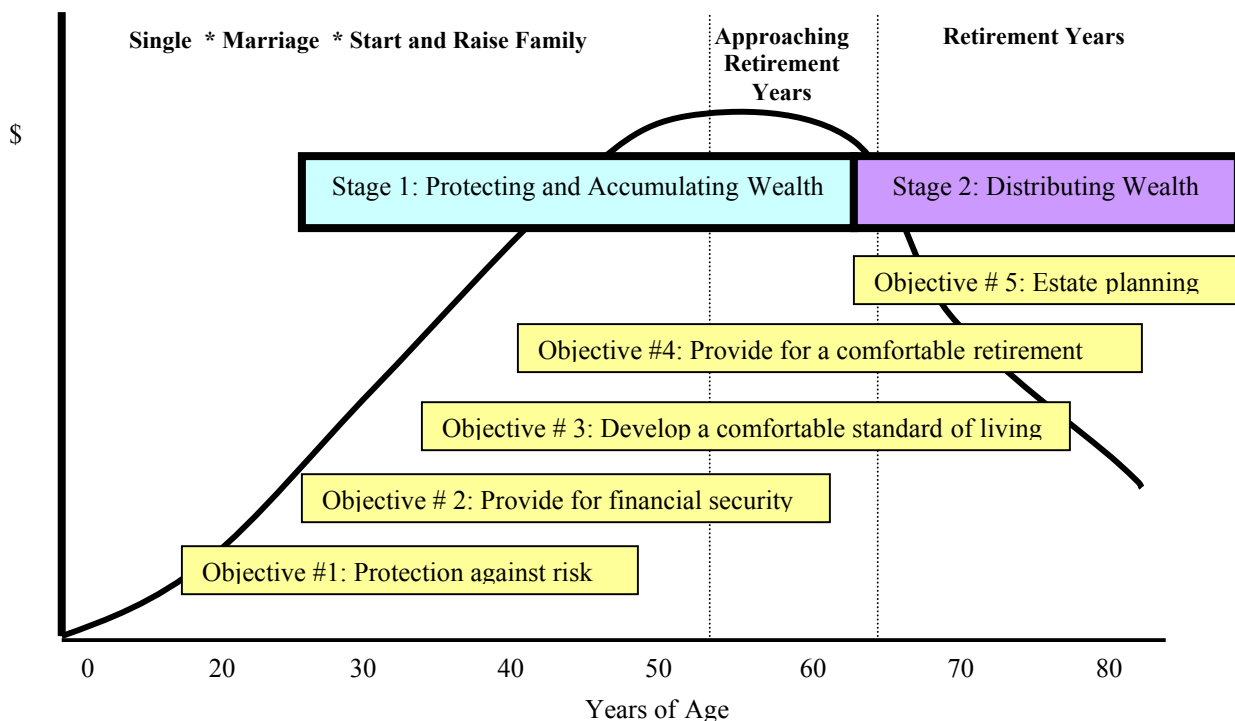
Single * Marriage * Start and Raise Family

Approaching Retirement Years

Retirement Years

$

Stage 1: Protecting and Accumulating Wealth

Stage 2: Distributing Wealth

Objective # 5: Estate planning

Objective #4: Provide for a comfortable retirement

Objective # 3: Develop a comfortable standard of living

Objective # 2: Provide for financial security

Objective #1: Protection against risk

0 20 30 40 50 60 70 80

Years of Age